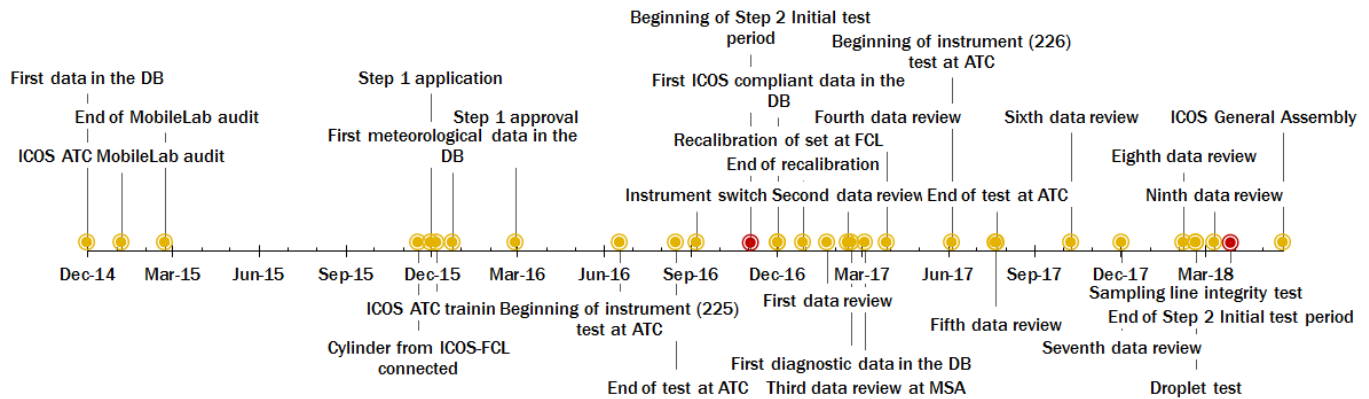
Beginning of Step 2 Initial test period

Beginning of instrument (226) test at ATC

First data in the DB

Step 1 application

First ICOS compliant data in the DB

End of MobileLab audit

Step 1 approval data in the

Fourth data review

Sixth data review

ICOS General Assembly

First meteorological data in the DB

Recalibration of set at FCL

ICOS ATC MobileLab audit

End of recalibration

Eighth data review

Instrument switch

Second data review

End of test at ATC

Ninth data review

Dec-14 Mar-15 Jun-15 Sep-15 Dec-15 Mar-16 Jun-16 Sep-16 Dec-16 Mar-17 Jun-17 Sep-17 Dec-17 Mar-18

First data review

Sampling line integrity test

ICOS ATC trainin

Beginning of instrument (225) test at ATC

Fifth data review

End of Step 2 Initial test period

Cylinder from ICOS-FCL connected

Seventh data review

First diagnostic data in the DB

End of test at ATC

Third data review at MSA

Droplet test